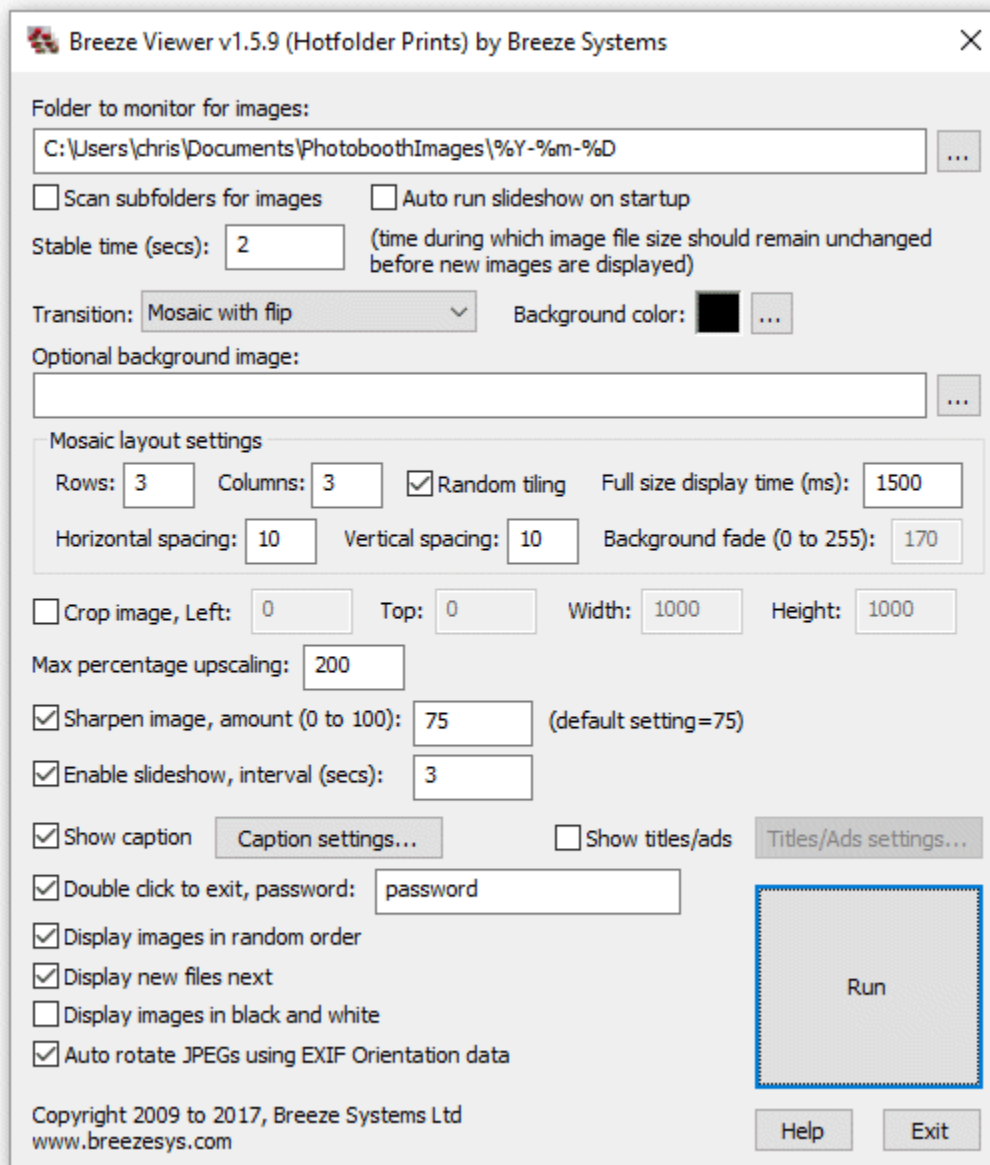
Breeze Viewer v1.5.9 (Hotfolder Prints) by Breeze Systems

Folder to monitor for images:
C:\Users\chris\Documents\PhotoboothImages\%Y-%m-%D
...
Scan subfolders for images
Auto run slideshow on startup
Stable time (secs): 2
(time during which image file size should remain unchanged before new images are displayed)
Transition: Mosaic with flip
Background color: ...
Optional background image:
...
Mosaic layout settings
Rows: 3
Columns: 3
Random tiling
Full size display time (ms): 1500
Horizontal spacing: 10
Vertical spacing: 10
Background fade (0 to 255): 170
Crop image, Left: 0
Top: 0
Width: 1000
Height: 1000
Max percentage upscaling: 200
Sharpen image, amount (0 to 100): 75
(default setting=75)
Enable slideshow, interval (secs): 3
Show caption
Caption settings...
Show titles/ads
Titles/Ads settings...
Double click to exit, password: password
Display images in random order
Display new files next
Display images in black and white
Auto rotate JPEGs using EXIF Orientation data
Run
Copyright 2009 to 2017, Breeze Systems Ltd
www.breezesys.com
Help
Exit